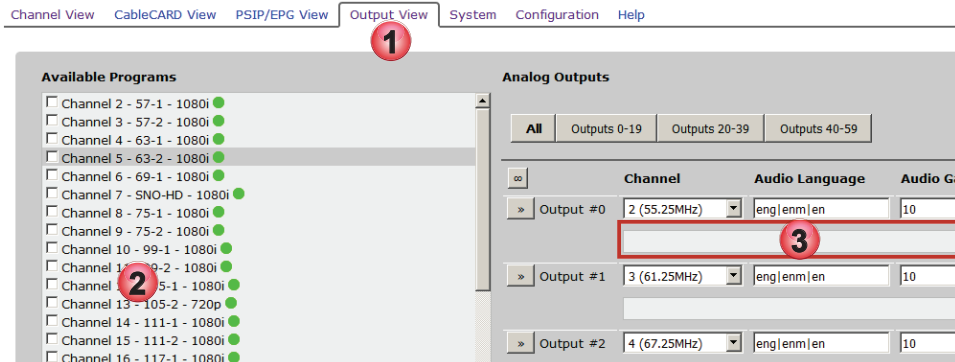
Channel View CableCARD View PSIP/EPG View Output View System Configuration Help

1

Available Programs

Channel 2 - 57-1 - 1080i
Channel 3 - 57-2 - 1080i
Channel 4 - 63-1 - 1080i
Channel 5 - 63-2 - 1080i
Channel 6 - 69-1 - 1080i
Channel 7 - SNO-HD - 1080i
Channel 8 - 75-1 - 1080i
Channel 9 - 75-2 - 1080i
Channel 10 - 99-1 - 1080i
Channel 1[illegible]9-2 - 1080i
Channel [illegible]5-1 - 1080i
Channel 13 - 105-2 - 720p
Channel 14 - 111-1 - 1080i
Channel 15 - 111-2 - 1080i
Channel 16 - 117-1 - 1080i

2

Analog Outputs

All Outputs 0-19 Outputs 20-39 Outputs 40-59

∞ Channel Audio Language Audio Ga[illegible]

» Output #0 2 (55.25MHz) eng|enm|en 10

3

» Output #1 3 (61.25MHz) eng|enm|en 10

» Output #2 4 (67.25MHz) eng|enm|en 10